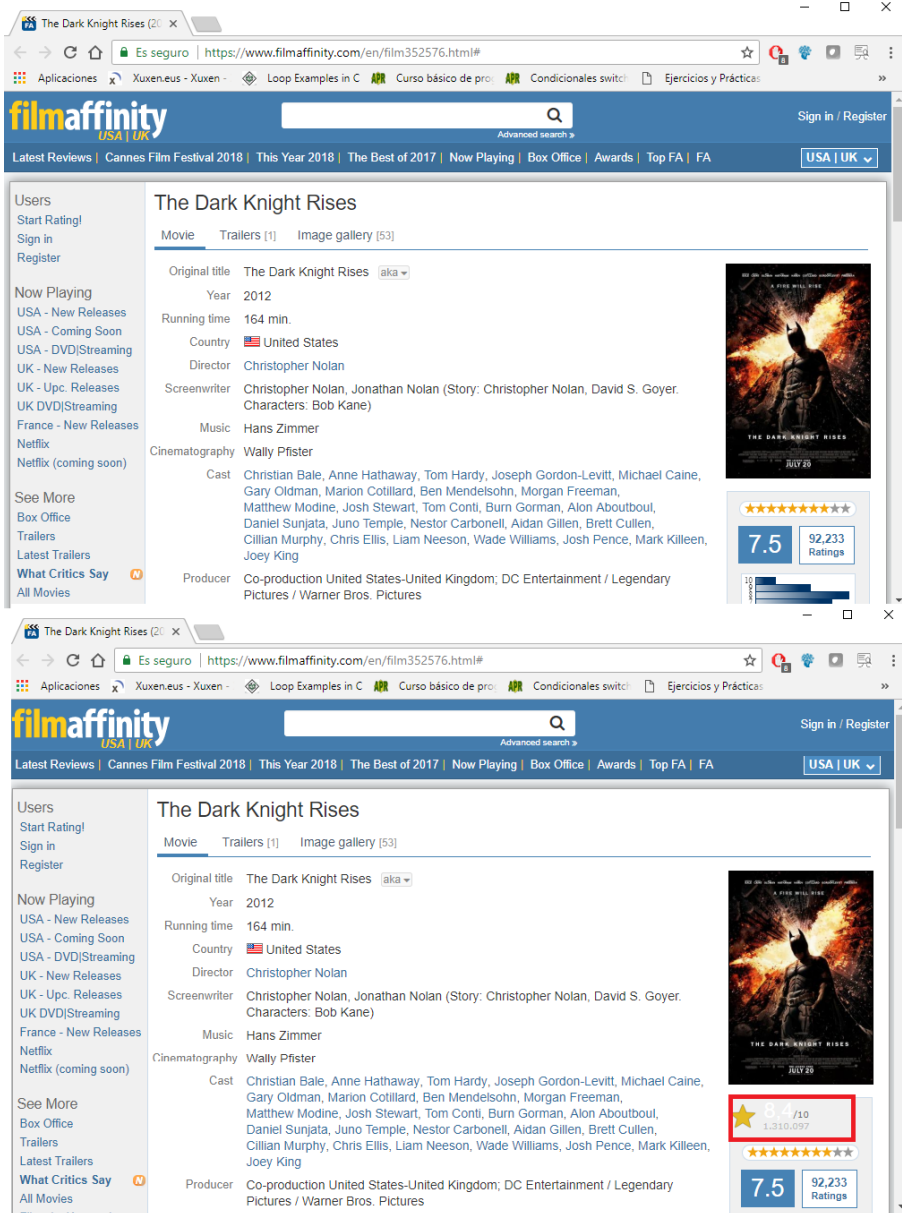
The Dark Knight Rises (20 ×

Es seguro | https://www.filmaffinity.com/en/film352576.html#

Aplicaciones Xuxen.eus - Xuxen - Loop Examples in C Curso básico de proc Condicionales switch Ejercicios y Prácticas »

filmaffinity USA | UK

Advanced search »

Sign in / Register

Latest Reviews | Cannes Film Festival 2018 | This Year 2018 | The Best of 2017 | Now Playing | Box Office | Awards | Top FA | FA

USA | UK

Users
Start Rating!
Sign in
Register

Now Playing
USA - New Releases
USA - Coming Soon
USA - DVD|Streaming
UK - New Releases
UK - Upc. Releases
UK DVD|Streaming
France - New Releases
Netflix
Netflix (coming soon)

See More
Box Office
Trailers
Latest Trailers
What Critics Say N
All Movies

The Dark Knight Rises

Movie Trailers [1] Image gallery [53]

| | |
|---|---|
| Original title | The Dark Knight Rises aka |
| Year | 2012 |
| Running time | 164 min. |
| Country | United States |
| Director | Christopher Nolan |
| Screenwriter | Christopher Nolan, Jonathan Nolan (Story: Christopher Nolan, David S. Goyer. Characters: Bob Kane) |
| Music | Hans Zimmer |
| Cinematography | Wally Pfister |
| Cast | Christian Bale, Anne Hathaway, Tom Hardy, Joseph Gordon-Levitt, Michael Caine, Gary Oldman, Marion Cotillard, Ben Mendelsohn, Morgan Freeman, Matthew Modine, Josh Stewart, Tom Conti, Burn Gorman, Alon Aboutboul, Daniel Sunjata, Juno Temple, Nestor Carbonell, Aidan Gillen, Brett Cullen, Cillian Murphy, Chris Ellis, Liam Neeson, Wade Williams, Josh Pence, Mark Killeen, Joey King |
| Producer | Co-production United States-United Kingdom; DC Entertainment / Legendary Pictures / Warner Bros. Pictures |

A FIRE WILL RISE
THE DARK KNIGHT RISES
JULY 20

7.5
92,233 Ratings

The Dark Knight Rises (20 ×

Es seguro | https://www.filmaffinity.com/en/film352576.html#

Aplicaciones Xuxen.eus - Xuxen - Loop Examples in C Curso básico de proc Condicionales switch Ejercicios y Prácticas »

filmaffinity USA | UK

Advanced search »

Sign in / Register

Latest Reviews | Cannes Film Festival 2018 | This Year 2018 | The Best of 2017 | Now Playing | Box Office | Awards | Top FA | FA

USA | UK

Users
Start Rating!
Sign in
Register

Now Playing
USA - New Releases
USA - Coming Soon
USA - DVD|Streaming
UK - New Releases
UK - Upc. Releases
UK DVD|Streaming
France - New Releases
Netflix
Netflix (coming soon)

See More
Box Office
Trailers
Latest Trailers
What Critics Say N
All Movies

The Dark Knight Rises

Movie Trailers [1] Image gallery [53]

| | |
|---|---|
| Original title | The Dark Knight Rises aka |
| Year | 2012 |
| Running time | 164 min. |
| Country | United States |
| Director | Christopher Nolan |
| Screenwriter | Christopher Nolan, Jonathan Nolan (Story: Christopher Nolan, David S. Goyer. Characters: Bob Kane) |
| Music | Hans Zimmer |
| Cinematography | Wally Pfister |
| Cast | Christian Bale, Anne Hathaway, Tom Hardy, Joseph Gordon-Levitt, Michael Caine, Gary Oldman, Marion Cotillard, Ben Mendelsohn, Morgan Freeman, Matthew Modine, Josh Stewart, Tom Conti, Burn Gorman, Alon Aboutboul, Daniel Sunjata, Juno Temple, Nestor Carbonell, Aidan Gillen, Brett Cullen, Cillian Murphy, Chris Ellis, Liam Neeson, Wade Williams, Josh Pence, Mark Killeen, Joey King |
| Producer | Co-production United States-United Kingdom; DC Entertainment / Legendary Pictures / Warner Bros. Pictures |

A FIRE WILL RISE
THE DARK KNIGHT RISES
JULY 20

8.4 /10
1,310,097

7.5
92,233 Ratings